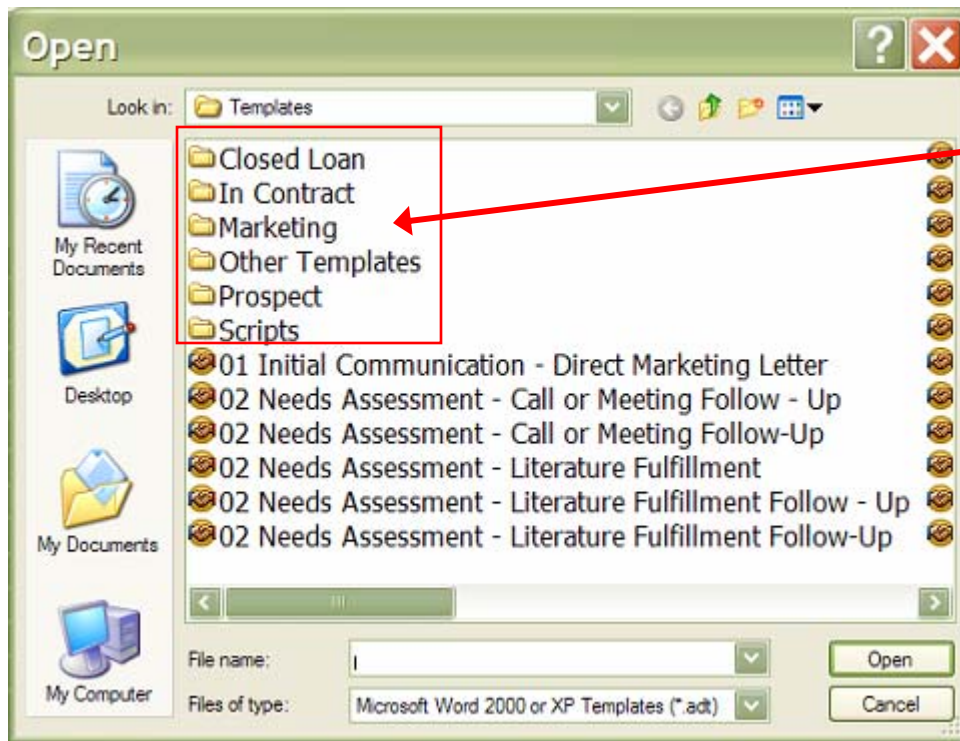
Open

Look in: Templates

My Recent Documents

Desktop

My Documents

My Computer

Closed Loan
In Contract
Marketing
Other Templates
Prospect
Scripts
01 Initial Communication - Direct Marketing Letter
02 Needs Assessment - Call or Meeting Follow - Up
02 Needs Assessment - Call or Meeting Follow-Up
02 Needs Assessment - Literature Fulfillment
02 Needs Assessment - Literature Fulfillment Follow - Up
02 Needs Assessment - Literature Fulfillment Follow-Up

File name:

Files of type: Microsoft Word 2000 or XP Templates (*.adt)

Open

Cancel